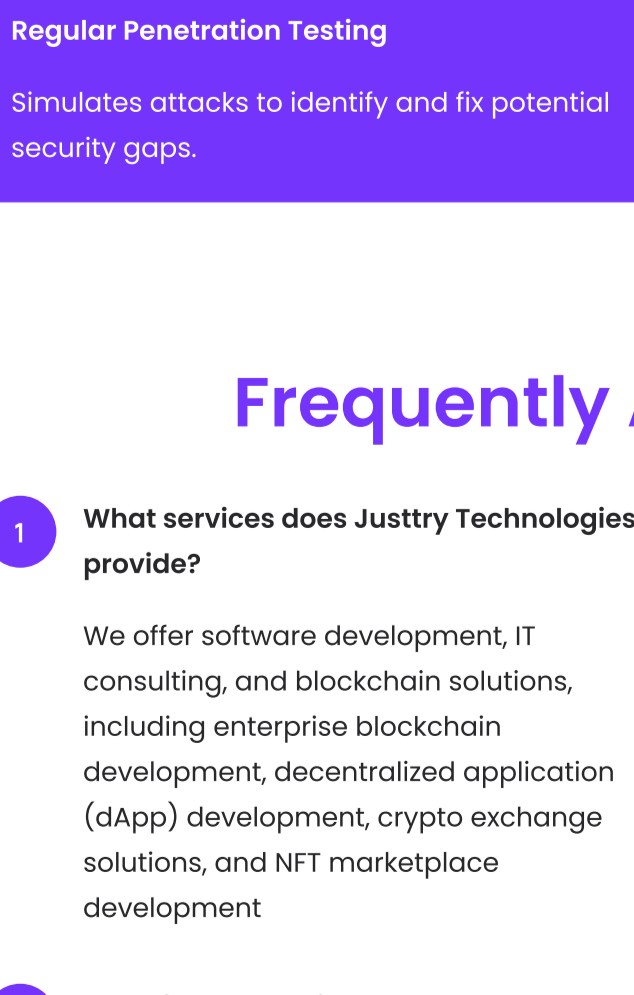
Regular Penetration Testing

Simulates attacks to identify and fix potential security gaps.

Frequently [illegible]

1

What services does Justtry Technologies provide?

We offer software development, IT consulting, and blockchain solutions, including enterprise blockchain development, decentralized application (dApp) development, crypto exchange solutions, and NFT marketplace development